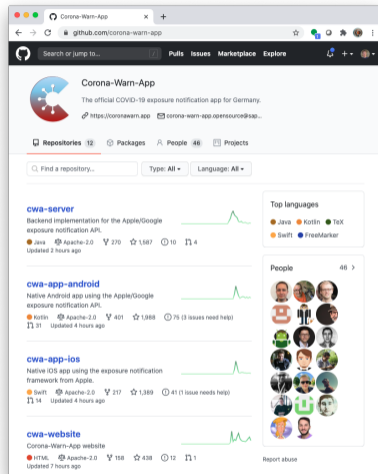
Corona-Warn-App

github.com/corona-warn-app

Search or jump to...

Pulls Issues Marketplace Explore

Corona-Warn-App

The official COVID-19 exposure notification app for Germany.

https://coronawarn.app corona-warn-app.opensource@sap...

Repositories 12 Packages People 46 Projects

Find a repository... Type: All Language: All

cwa-server

Backend Implementation for the Apple/Google exposure notification API.

Java Apache-2.0 270 1,587 10 4

Updated 2 hours ago

cwa-app-android

Native Android app using the Apple/Google exposure notification API.

Kotlin Apache-2.0 401 1,989 75 (3 issues need help) 31

Updated 4 hours ago

cwa-app-ios

Native iOS app using the exposure notification framework from Apple.

Swift Apache-2.0 217 1,389 41 (1 issue needs help) 14

Updated 4 hours ago

cwa-website

Corona-Warn-App website

HTML Apache-2.0 158 438 12 1

Updated 7 hours ago

Top languages

Java Kotlin TeX Swift FreeMarker

People 46

Report abuse